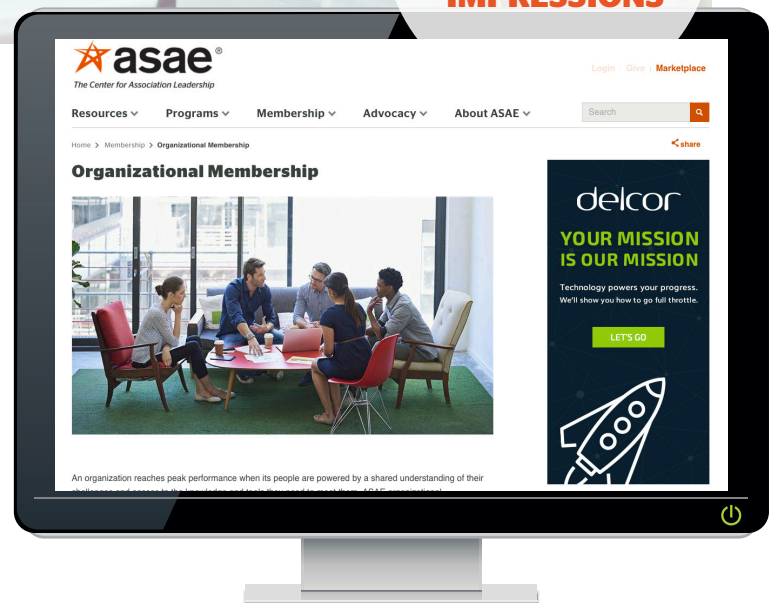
IMPRESSIONS

asae®
The Center for Association Leadership

Login | Give | Marketplace

Resources ∨ Programs ∨ Membership ∨ Advocacy ∨ About ASAE ∨

Search

Home > Membership > Organizational Membership

share

Organizational Membership

delcor
YOUR MISSION IS OUR MISSION
Technology powers your progress. We'll show you how to go full throttle.
LET'S GO

An organization reaches peak performance when its people are powered by a shared understanding of their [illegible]